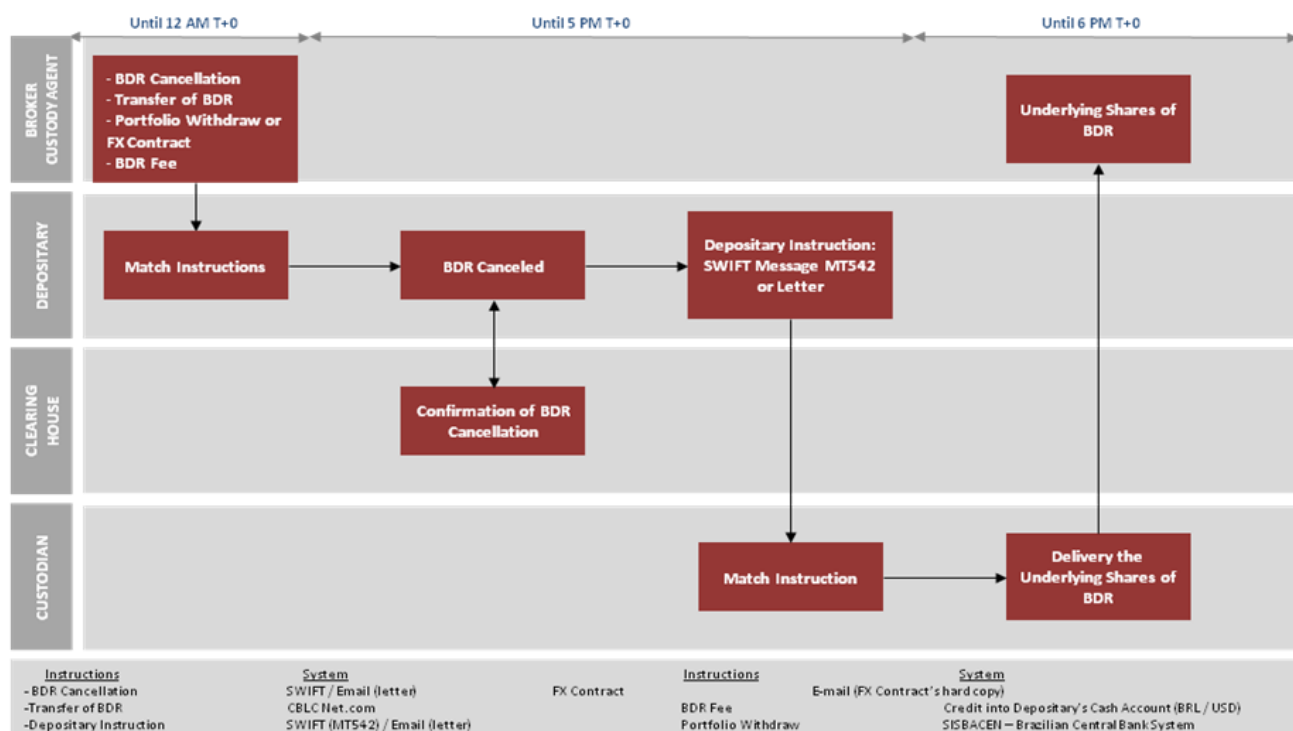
Until 12 AM T+0

Until 5 PM T+0

Until 6 PM T+0

BROKER CUSTODY AGENT

- BDR Cancellation
- Transfer of BDR
- Portfolio Withdraw or FX Contract
- BDR Fee

Underlying Shares of BDR

DEPOSITARY

Match Instructions

BDR Canceled

Depositary Instruction: SWIFT Message MT542 or Letter

CLEARING HOUSE

Confirmation of BDR Cancellation

CUSTODIAN

Match Instruction

Delivery the Underlying Shares of BDR

| Instructions | System | | Instructions | System |
|---|---|---|---|---|
| - BDR Cancellation | SWIFT / Email (letter) | FX Contract | | E-mail (FX Contract's hard copy) |
| -Transfer of BDR | CBLC Net.com | | BDR Fee | Credit into Depositary's Cash Account (BRL / USD) |
| -Depositary Instruction | SWIFT (MT542) / Email (letter) | | Portfolio Withdraw | SISBACEN – Brazilian Central Bank System |